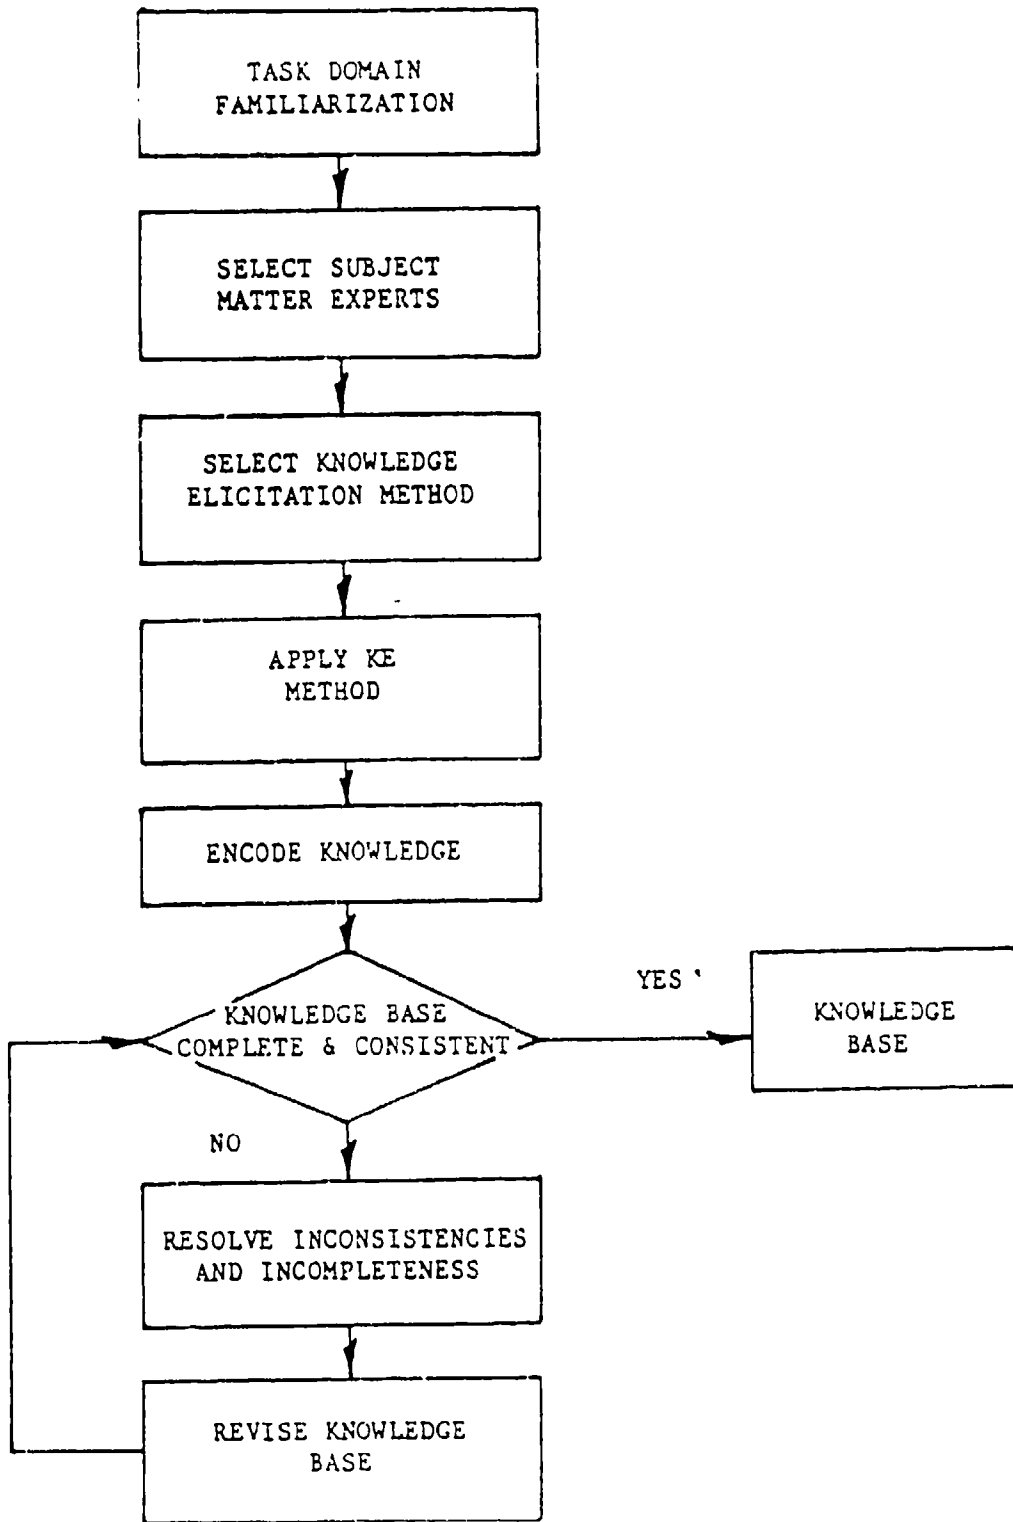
TASK DOMAIN FAMILIARIZATION

SELECT SUBJECT MATTER EXPERTS

SELECT KNOWLEDGE ELICITATION METHOD

APPLY KE METHOD

ENCODE KNOWLEDGE

KNOWLEDGE BASE COMPLETE & CONSISTENT

YES

KNOWLEDGE BASE

NO

RESOLVE INCONSISTENCIES AND INCOMPLETENESS

REVISE KNOWLEDGE BASE